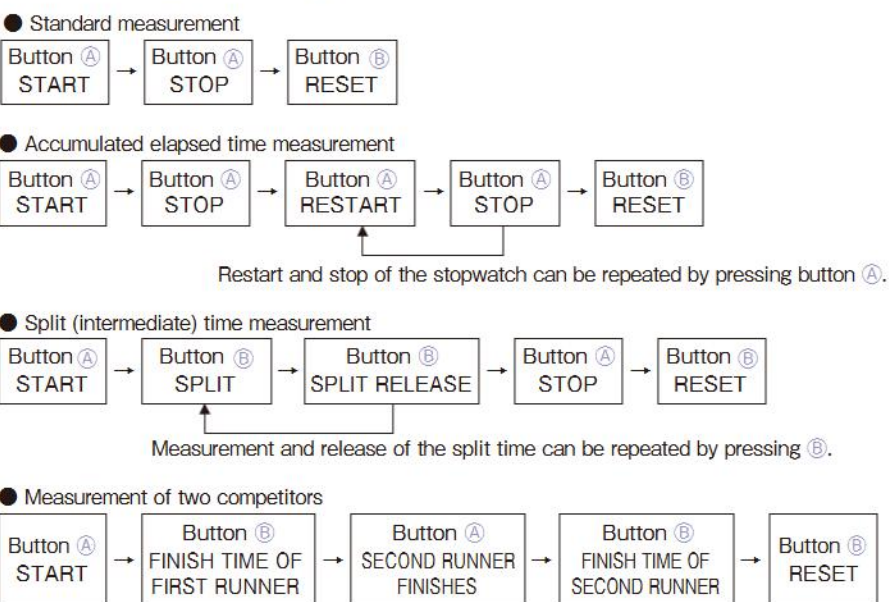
● Standard measurement

Button Ⓐ START → Button Ⓐ STOP → Button Ⓑ RESET

● Accumulated elapsed time measurement

Button Ⓐ START → Button Ⓐ STOP → Button Ⓐ RESTART → Button Ⓐ STOP → Button Ⓑ RESET

Restart and stop of the stopwatch can be repeated by pressing button Ⓐ.

● Split (intermediate) time measurement

Button Ⓐ START → Button Ⓑ SPLIT → Button Ⓑ SPLIT RELEASE → Button Ⓐ STOP → Button Ⓑ RESET

Measurement and release of the split time can be repeated by pressing Ⓑ.

● Measurement of two competitors

Button Ⓐ START → Button Ⓑ FINISH TIME OF FIRST RUNNER → Button Ⓐ SECOND RUNNER FINISHES → Button Ⓑ FINISH TIME OF SECOND RUNNER → Button Ⓑ RESET